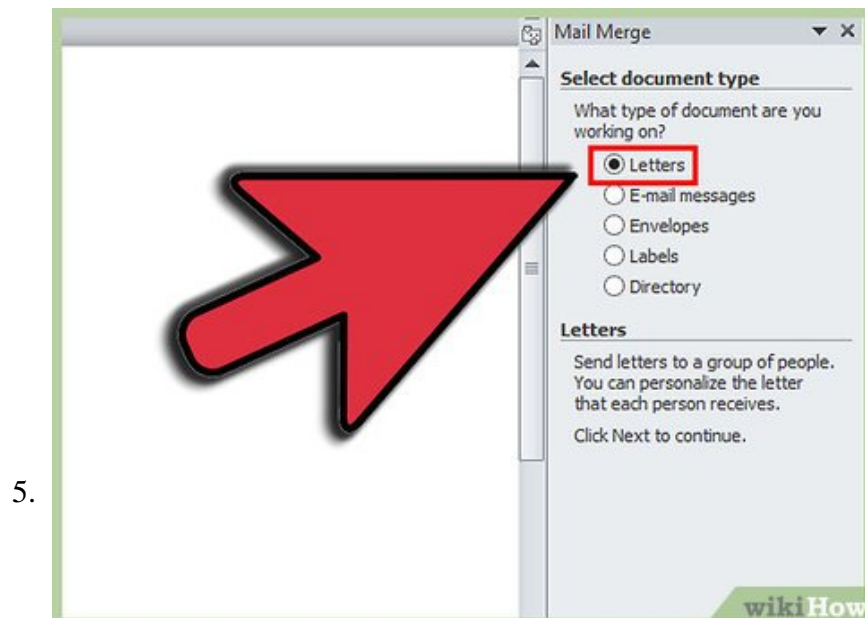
5.

Mail Merge

Select document type

What type of document are you working on?

Letters

E-mail messages

Envelopes

Labels

Directory

Letters

Send letters to a group of people. You can personalize the letter that each person receives.

Click Next to continue.

wikiHow